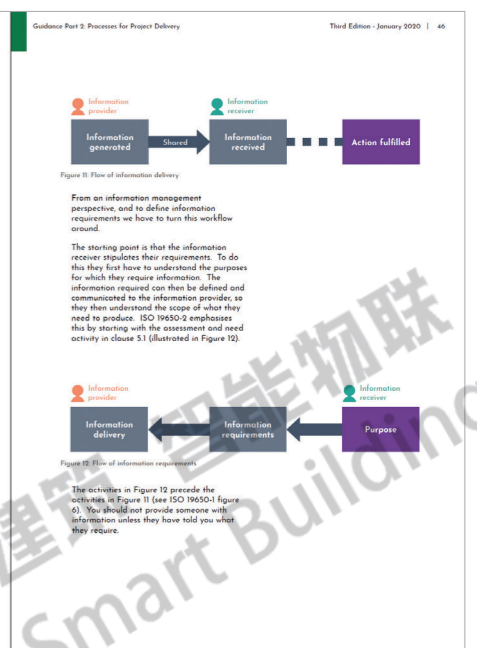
Guidance Part 2: Processes for Project Delivery

Third Edition - January 2020 | 46

Information provider

Information receiver

Information generated

Shared

Information received

Action fulfilled

Figure 11: Flow of information delivery

From an information management perspective, and to define information requirements we have to turn this workflow around.

The starting point is that the information receiver stipulates their requirements. To do this they first have to understand the purposes for which they require information. The information required can then be defined and communicated to the information provider, so they then understand the scope of what they need to produce. ISO 19650-2 emphasises this by starting with the assessment and need activity in clause 5.1 (illustrated in Figure 12).

Information provider

Information receiver

Information delivery

Information requirements

Purpose

Figure 12: Flow of information requirements

The activities in Figure 12 precede the activities in Figure 11 (see ISO 19650-1 figure 6). You should not provide someone with information unless they have told you what they require.

建筑智能物联 Smart Building